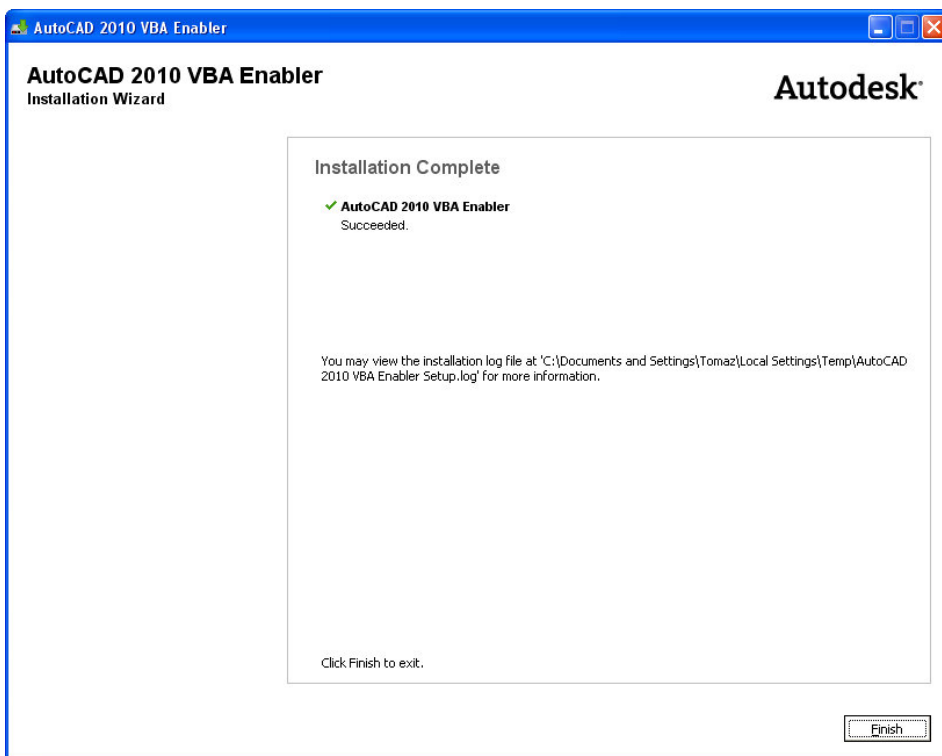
AutoCAD 2010 VBA Enabler

AutoCAD 2010 VBA Enabler
Installation Wizard

Autodesk

Installation Complete

✓ AutoCAD 2010 VBA Enabler
Succeeded.

You may view the installation log file at 'C:\Documents and Settings\Tomaz\Local Settings\Temp\AutoCAD 2010 VBA Enabler Setup.log' for more information.

Click Finish to exit.

Finish